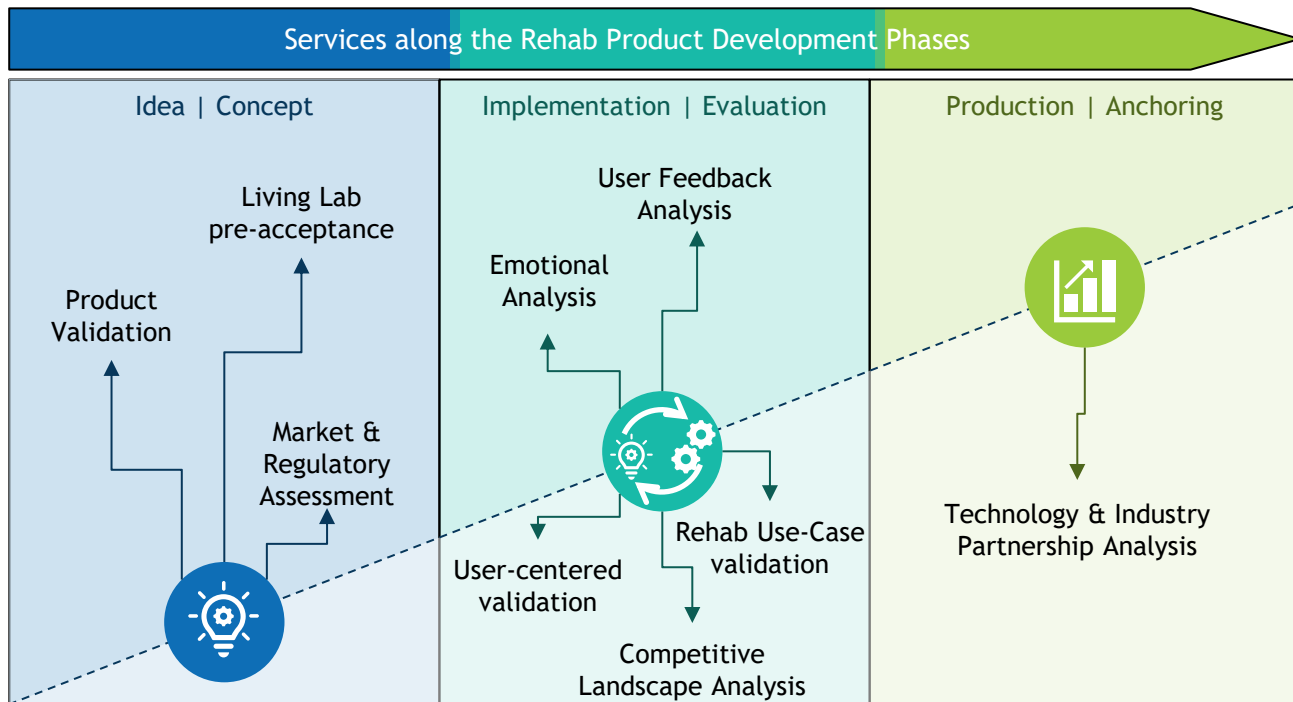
Services along the Rehab Product Development Phases

Idea | Concept

Living Lab pre-acceptance

Product Validation

Market & Regulatory Assessment

Implementation | Evaluation

User Feedback Analysis

Emotional Analysis

Rehab Use-Case validation

User-centered validation

Competitive Landscape Analysis

Production | Anchoring

Technology & Industry Partnership Analysis